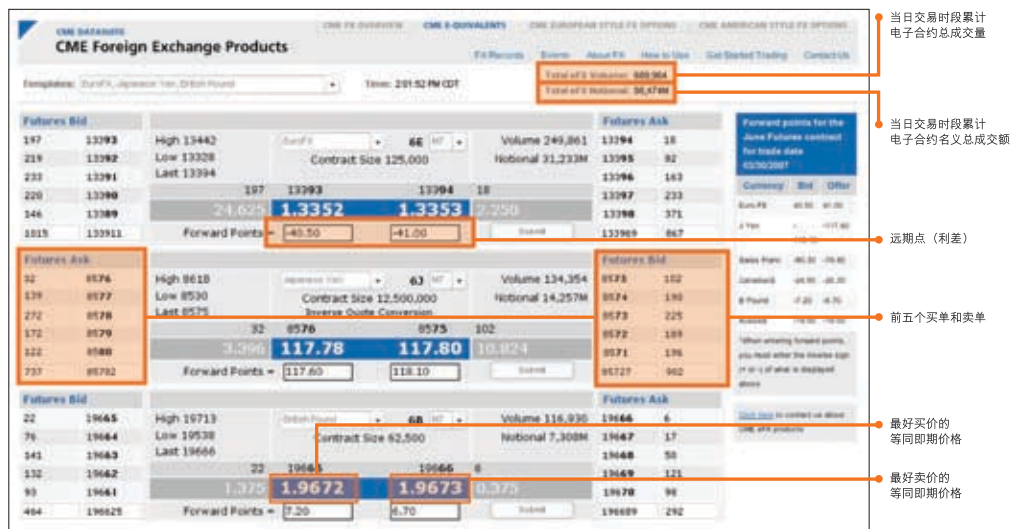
CME DATAMATE
CME Foreign Exchange Products

CME FX OVERVIEW | CME E-QUIVALENTS | CME EUROPEAN STYLE FX OPTIONS | CME AMERICAN STYLE FX OPTIONS

FX Records | Events | About FX | How to Use | Get Started Trading | Contact Us

Templates: EuroFX, Japanese Yen, British Pound

Time: 2:01:52 PM CDT

Total eFX Volume: 669,964
Total eFX Notional: 86,474M

当日交易时段累计电子合约总成交量

当日交易时段累计电子合约名义总成交额

| Futures Bid | |
|---|---|
| 197 | 13393 |
| 219 | 13392 |
| 233 | 13391 |
| 220 | 13390 |
| 146 | 13389 |
| 1015 | 133911 |

High 13442
Low 13328
Last 13394

EuroFX
66
Contract Size 125,000
Volume 249,861
Notional 31,233M

197 13393 13394 18
24,625 1.3352 1.3353 2,250
Forward Points = -40.50 -41.00
Submit

| Futures Ask | |
|---|---|
| 13394 | 18 |
| 13395 | 92 |
| 13396 | 163 |
| 13397 | 233 |
| 13398 | 371 |
| 133969 | 867 |

Forward points for the June Futures contract for trade date 03/30/2007

| Currency | Bid | Offer |
|---|---|---|
| Euro FX | -40.50 | -41.00 |
| J Yen | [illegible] | -117.60 |
| Swiss Franc | -90.30 | -70.80 |
| Canadian$ | -24.90 | -25.30 |
| B Pound | -7.20 | -6.70 |
| Aussie$ | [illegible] | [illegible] |

*When entering forward points, you must enter the inverse sign (+ or -) of what is displayed above.

Click here to contact us about CME eFX products

远期点（利差）

| Futures Ask | |
|---|---|
| 32 | 8576 |
| 139 | 8577 |
| 272 | 8578 |
| 172 | 8579 |
| 122 | 8580 |
| 737 | 85782 |

High 8618
Low 8530
Last 8575

Japanese Yen
63
Contract Size 12,500,000
Inverse Quote Conversion
Volume 134,354
Notional 14,257M

32 8576 8575 102
3,396 117.78 117.80 10,824
Forward Points = 117.60 118.10
Submit

| Futures Bid | |
|---|---|
| 8575 | 102 |
| 8574 | 190 |
| 8573 | 225 |
| 8572 | 189 |
| 8571 | 196 |
| 85727 | 902 |

前五个买单和卖单

| Futures Bid | |
|---|---|
| 22 | 19665 |
| 76 | 19664 |
| 141 | 19663 |
| 132 | 19662 |
| 93 | 19661 |
| 464 | 196625 |

High 19713
Low 19538
Last 19666

British Pound
68
Contract Size 62,500
Volume 116,930
Notional 7,308M

22 19665 19666 6
1,375 1.9672 1.9673 8,375
Forward Points = 7.20 6.70
Submit

| Futures Ask | |
|---|---|
| 19666 | 6 |
| 19667 | 17 |
| 19668 | 58 |
| 19669 | 121 |
| 19670 | 90 |
| 196689 | 292 |

最好买价的等同即期价格

最好卖价的等同即期价格